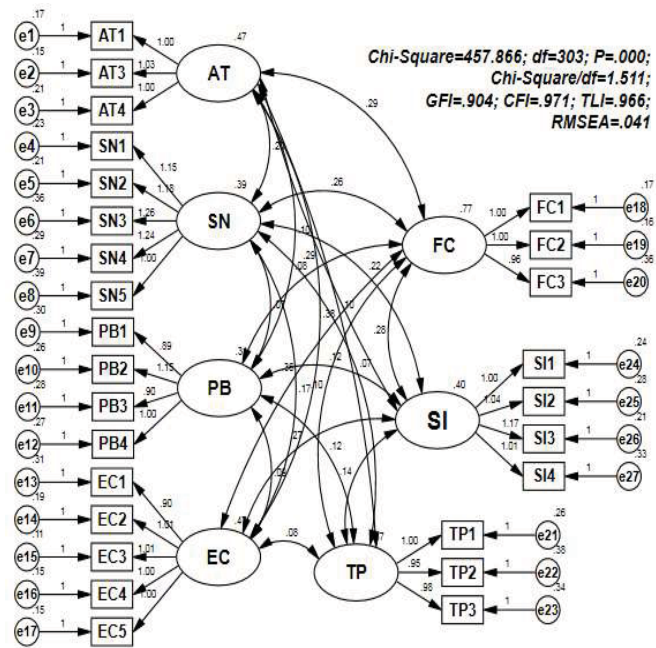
Chi-Square=457.866; df=303; P=.000;
Chi-Square/df=1.511;
GFI=.904; CFI=.971; TLI=.966;
RMSEA=.041

e1 .17 1 AT1
e2 .15 1 AT3
e3 .21 1 AT4
1.00 1.03 1.00
AT .47

e4 .23 1 SN1
e5 .21 1 SN2
e6 .36 1 SN3
e7 .29 1 SN4
e8 .39 1 SN5
1.15 1.18 1.26 1.24 1.00
SN .39

e9 .30 1 PB1
e10 .26 1 PB2
e11 .28 1 PB3
e12 .27 1 PB4
.89 1.15 .90 1.00
PB .31

e13 .31 1 EC1
e14 .19 1 EC2
e15 .11 1 EC3
e16 .15 1 EC4
e17 .15 1 EC5
.90 1.01 1.01 1.00 1.00
EC .47

FC .77
1.00 1.00 .96
FC1 1 e18 .17
FC2 1 e19 .16
FC3 1 e20 .36

SI .40
1.00 1.04 1.17 1.01
SI1 1 e24 .24
SI2 1 e25 .23
SI3 1 e26 .21
SI4 1 e27 .33

TP .7
1.00 .95 .98
TP1 1 e21 .26
TP2 1 e22 .38
TP3 1 e23 .34

.29 .26 .2 .10 .29 .08 .22 .10 .36 .28 .12 .07 .38 .10 .17 .27 .12 .14 .06 .08 .07